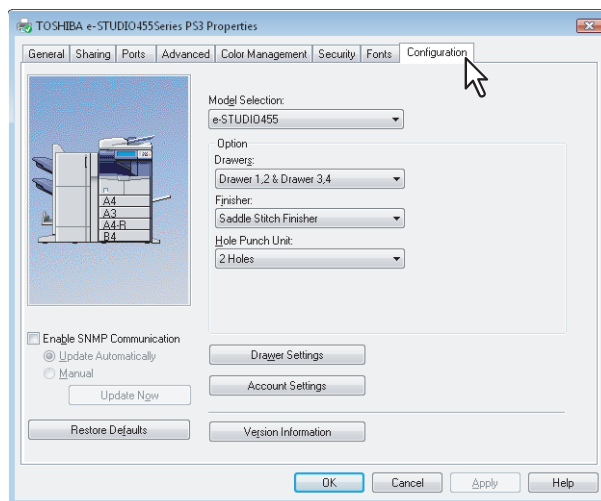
TOSHIBA e-STUDIO455Series PS3 Properties

General | Sharing | Ports | Advanced | Color Management | Security | Fonts | Configuration

A4
A3
A4-R
B4

Model Selection:
e-STUDIO455

Option
Drawers:
Drawer 1,2 & Drawer 3,4
Finisher:
Saddle Stitch Finisher
Hole Punch Unit:
2 Holes

Enable SNMP Communication
Update Automatically
Manual
Update Now

Restore Defaults

Drawer Settings

Account Settings

Version Information

OK | Cancel | Apply | Help